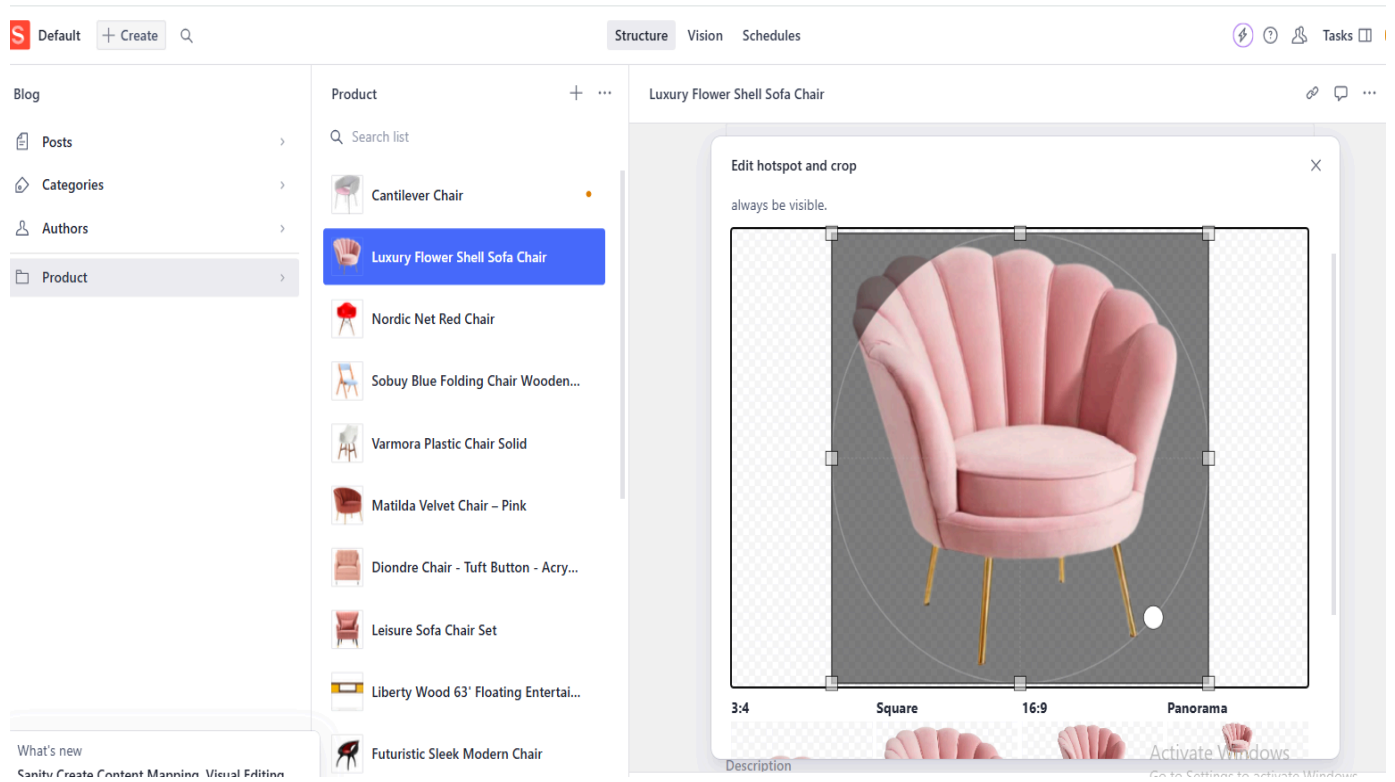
S Default + Create

Structure Vision Schedules

Tasks

Blog

Posts

Categories

Authors

Product

What's new

Sanity Create Content Mapping, Visual Editing

Product

Search list

Cantilever Chair

Luxury Flower Shell Sofa Chair

Nordic Net Red Chair

Sobuy Blue Folding Chair Wooden...

Varmora Plastic Chair Solid

Matilda Velvet Chair – Pink

Diondre Chair - Tuft Button - Acry...

Leisure Sofa Chair Set

Liberty Wood 63' Floating Entertai...

Futuristic Sleek Modern Chair

Luxury Flower Shell Sofa Chair

Edit hotspot and crop

always be visible.

3:4 Square 16:9 Panorama

Description

Activate Windows

Go to Settings to activate Windows